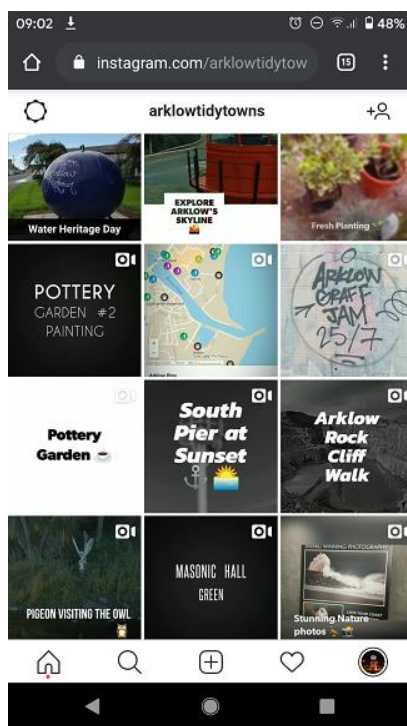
09:02 48%

instagram.com/arklowtidytow 15

arklowtidytowns

Water Heritage Day

EXPLORE ARKLOW'S SKYLINE

Fresh Planting

POTTERY GARDEN #2 PAINTING

ARKLOW GRAFF JAM 25/7

Pottery Garden ☕

South Pier at Sunset

Arklow Rock Cliff Walk

PIGEON VISITING THE OWL

MASONIC HALL GREEN

Stunning Nature photos